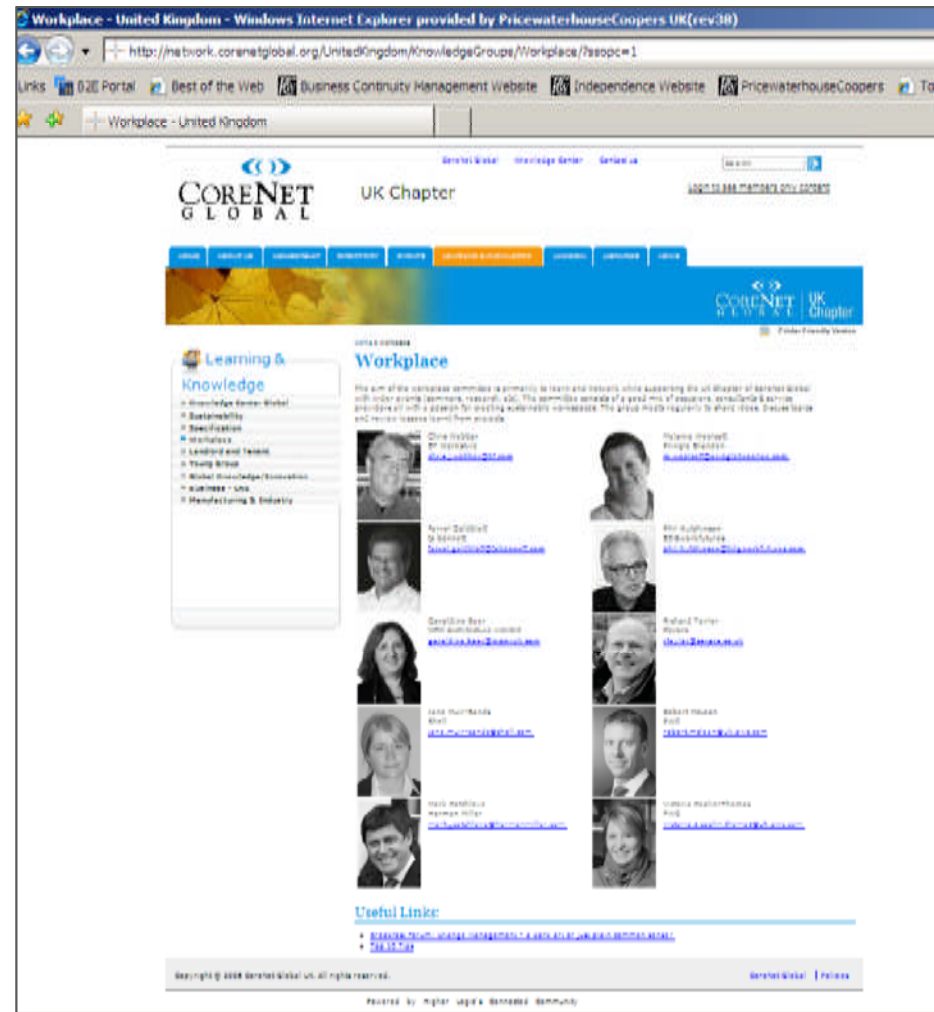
Workplace - United Kingdom - Windows Internet Explorer provided by PricewaterhouseCoopers UK(rev38)

http://network.corenetglobal.org/UnitedKingdom/KnowledgeGroups/Workplace/?ssopc=1

Links B2E Portal Best of the Web Business Continuity Management Website Independence Website PricewaterhouseCoopers

Workplace - United Kingdom

CoreNet Global Knowledge Center Contact us

CORENET GLOBAL UK Chapter

Login to see members only content

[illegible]

CORENET GLOBAL UK Chapter

Learning & Knowledge

Knowledge Center Global
Sustainability
Specification
Workplace
Landlord and Tenant
Young Group
Global Knowledge/Innovation
Business - Uni
Manufacturing & Industry

Workplace

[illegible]

Clive Webber
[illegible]

Melanie Woodall
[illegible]

Terry Goldfield
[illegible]

Phil Hutchinson
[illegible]

Geraldine Bean
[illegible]

Richard Taylor
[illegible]

Jane Muirhead
Shell
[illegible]

Robert Mason
PwC
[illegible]

Mark Hutchinson
Herman Miller
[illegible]

Victoria Heaton-Thomas
PwC
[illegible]

Useful Links:

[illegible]
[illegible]

Copyright © 2008 CoreNet Global UK. All rights reserved.

CoreNet Global | Policies

Powered by Higher Logic Connected Community